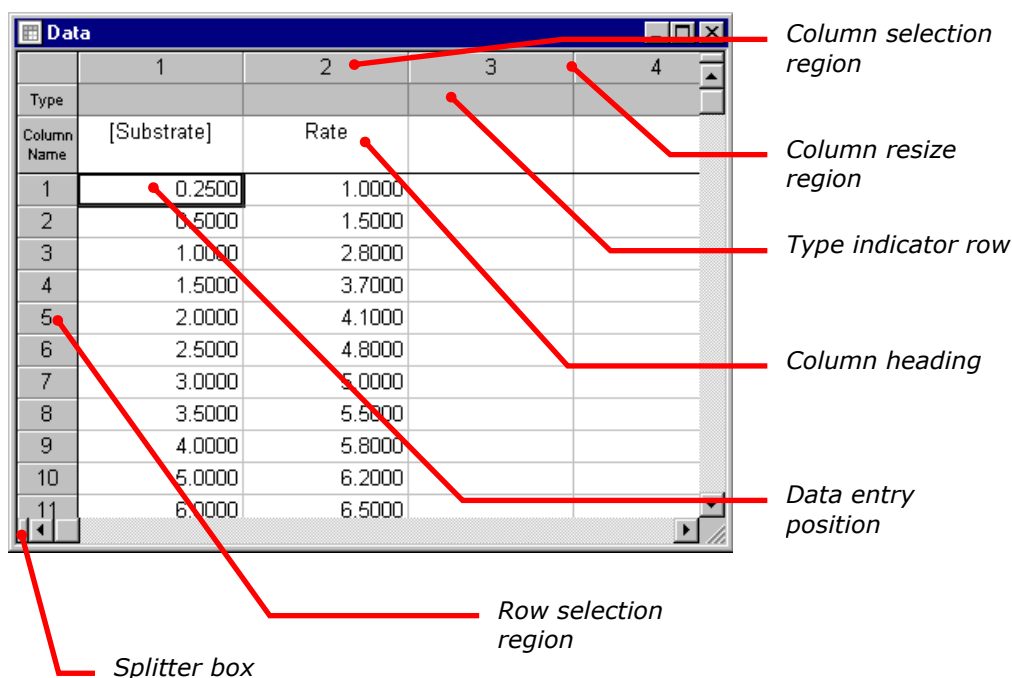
Data

| | 1 | 2 | 3 | 4 |
|---|---|---|---|---|
| Type | | | | |
| Column Name | [Substrate] | Rate | | |
| 1 | 0.2500 | 1.0000 | | |
| 2 | 0.5000 | 1.5000 | | |
| 3 | 1.0000 | 2.8000 | | |
| 4 | 1.5000 | 3.7000 | | |
| 5 | 2.0000 | 4.1000 | | |
| 6 | 2.5000 | 4.8000 | | |
| 7 | 3.0000 | 5.0000 | | |
| 8 | 3.5000 | 5.5000 | | |
| 9 | 4.0000 | 5.8000 | | |
| 10 | 5.0000 | 6.2000 | | |
| 11 | 6.0000 | 6.5000 | | |

Column selection region

Column resize region

Type indicator row

Column heading

Data entry position

Row selection region

Splitter box